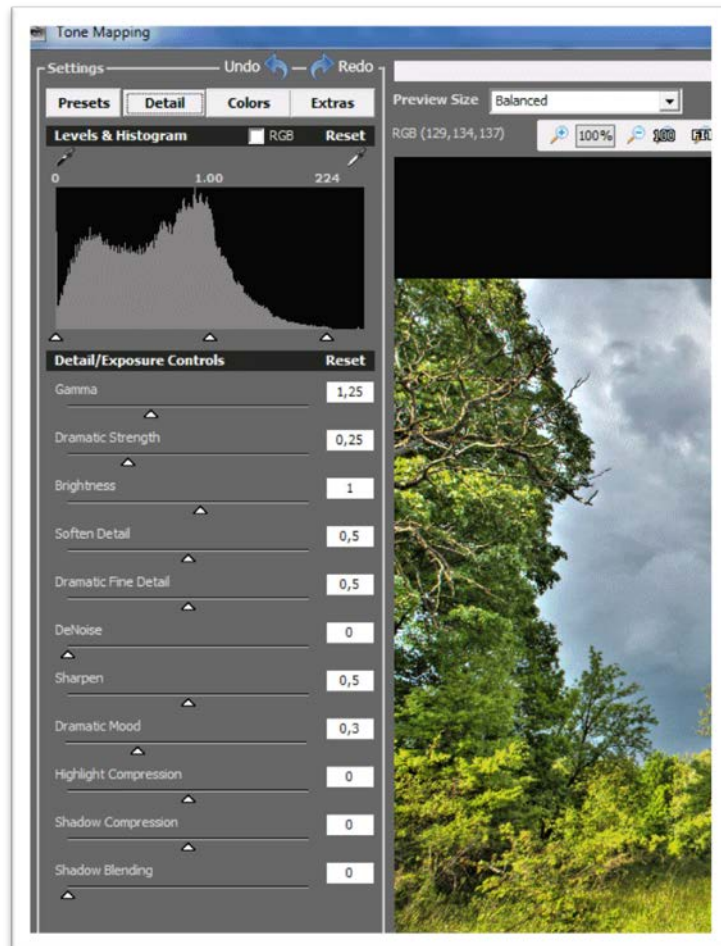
Tone Mapping

Settings Undo Redo

Presets Detail Colors Extras

Preview Size Balanced

RGB (129,134,137) 100%

Levels & Histogram RGB Reset

0 1.00 224

Detail/Exposure Controls Reset

Gamma 1,25

Dramatic Strength 0,25

Brightness 1

Soften Detail 0,5

Dramatic Fine Detail 0,5

DeNoise 0

Sharpen 0,5

Dramatic Mood 0,3

Highlight Compression 0

Shadow Compression 0

Shadow Blending 0